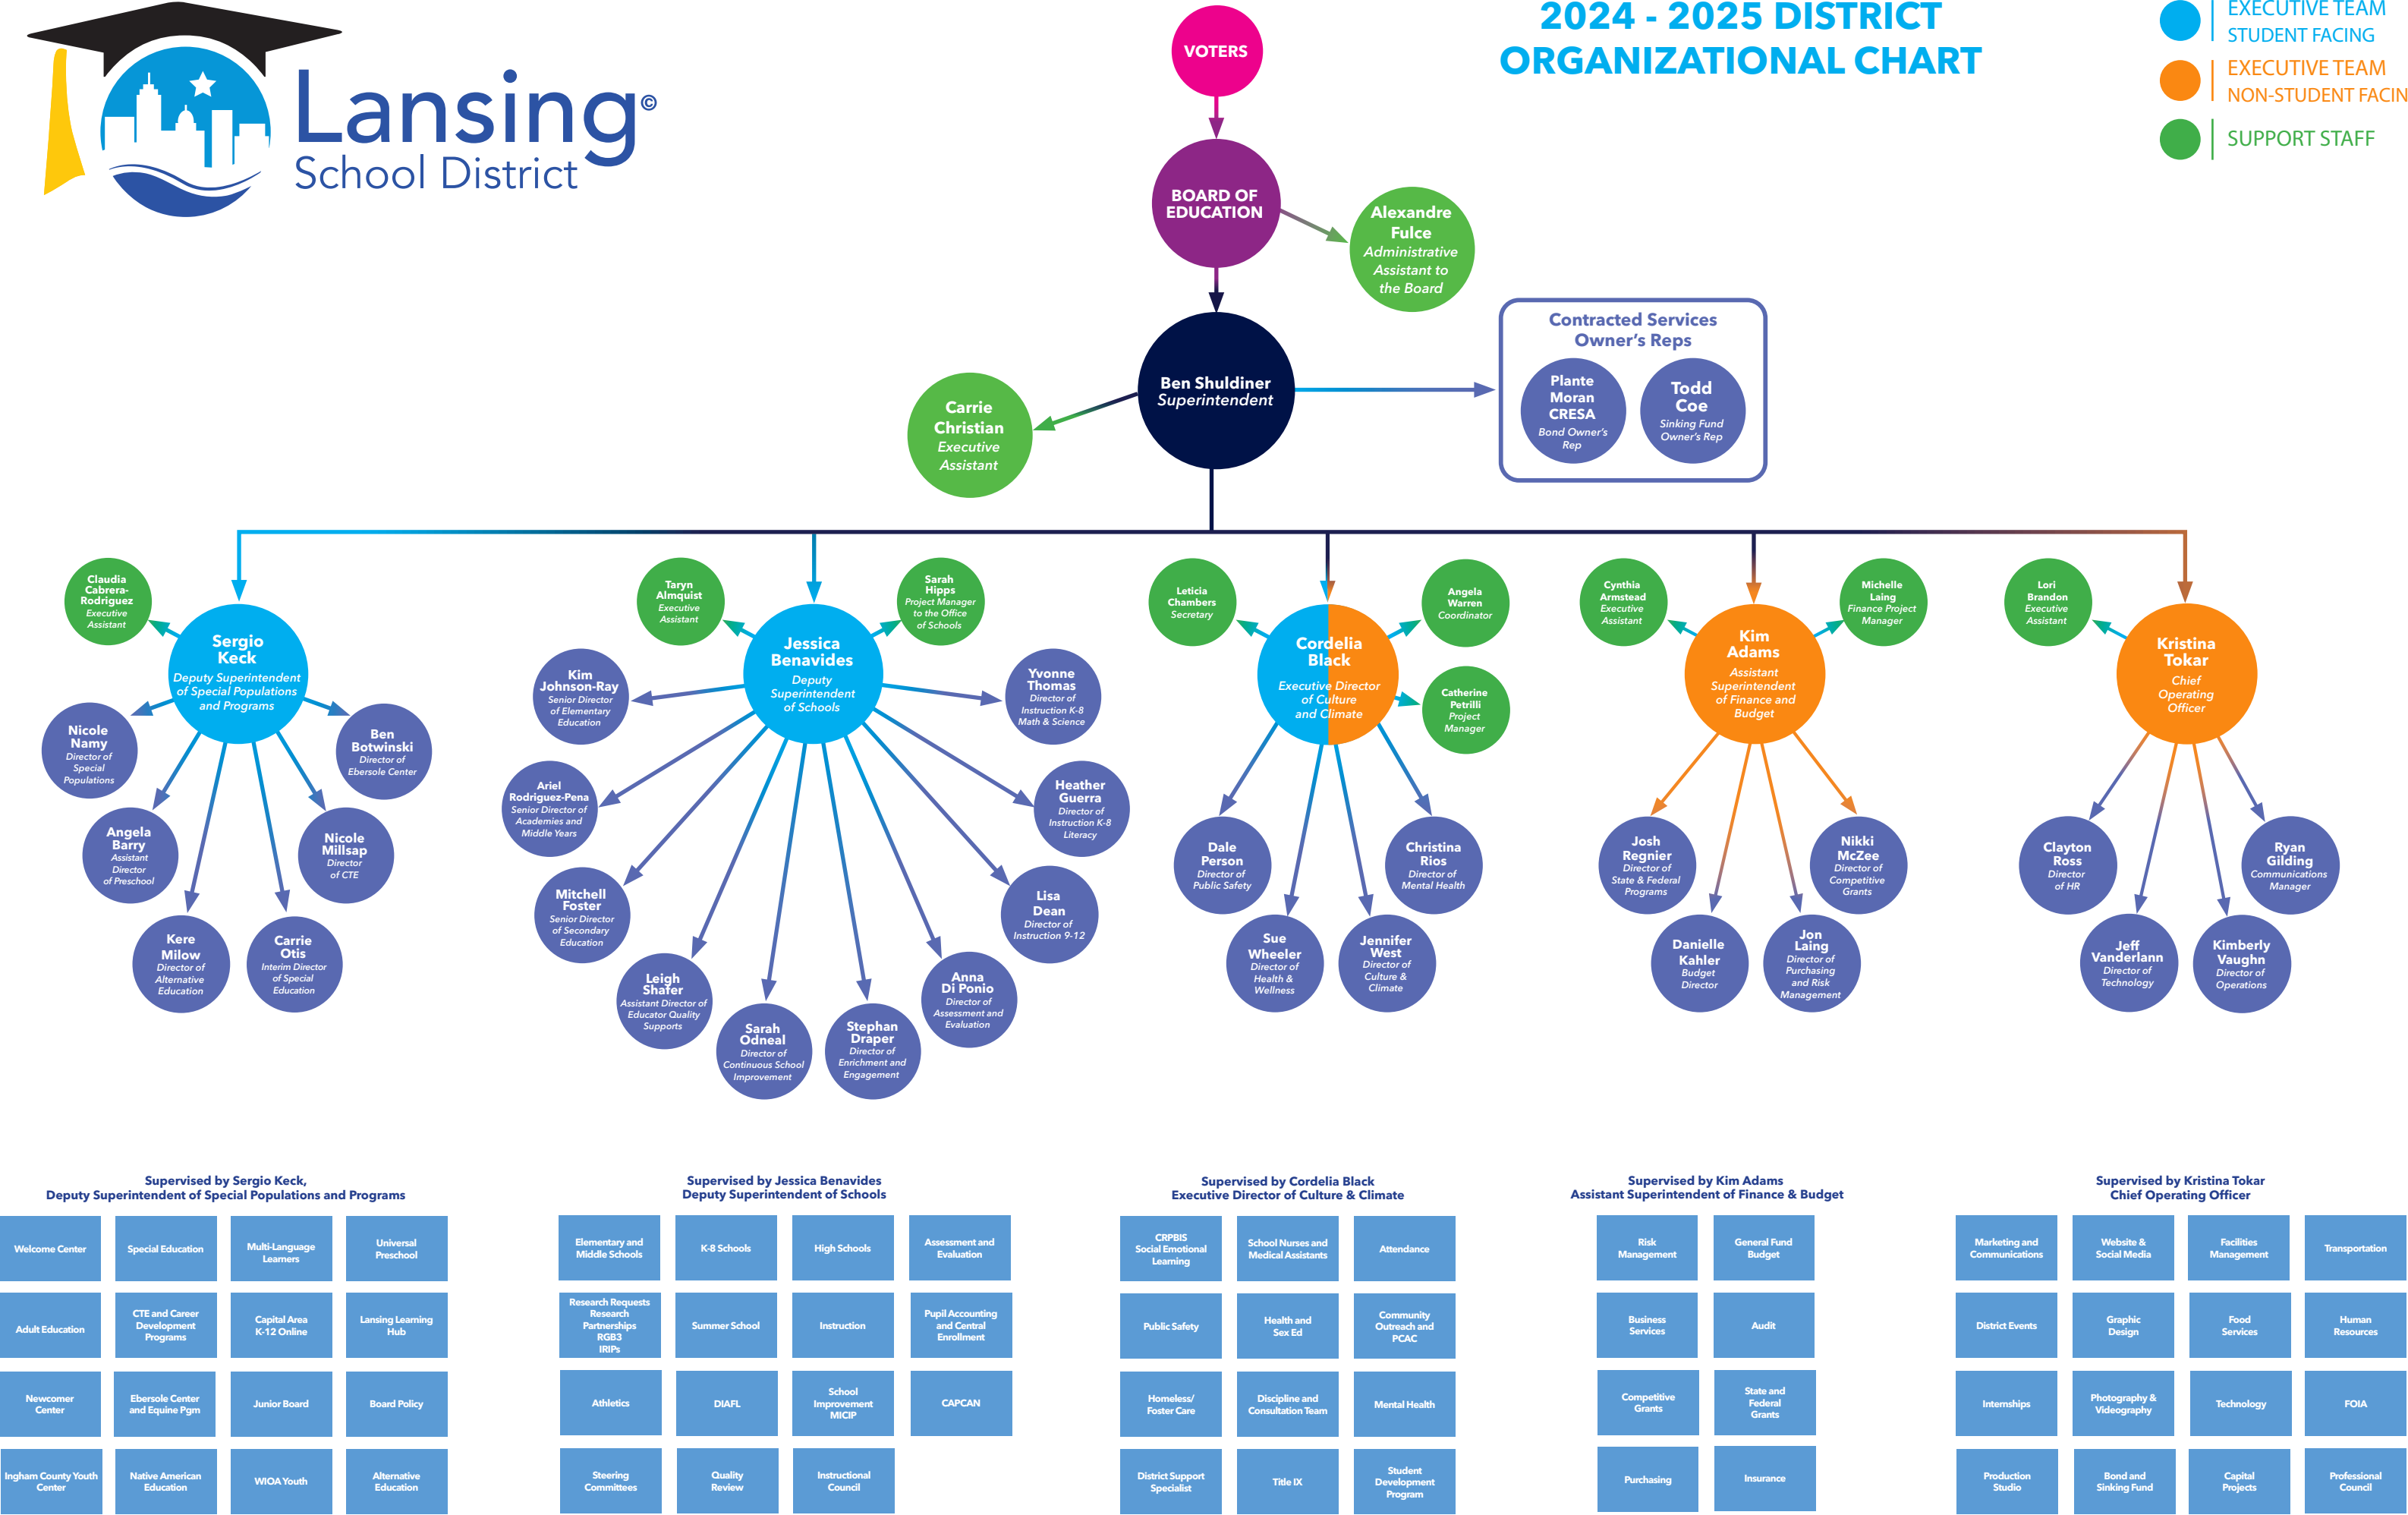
Lansing© School District

VOTERS

2024 - 2025 DISTRICT ORGANIZATIONAL CHART

EXECUTIVE TEAM STUDENT FACING
EXECUTIVE TEAM NON-STUDENT FACIN
SUPPORT STAFF

BOARD OF EDUCATION

Alexandre Fulce Administrative Assistant to the Board

Contracted Services Owner's Reps
Plante Moran CRESA Bond Owner's Rep
Todd Coe Sinking Fund Owner's Rep

Ben Shuldiner Superintendent

Carrie Christian Executive Assistant

Claudia Cabrera-Rodriguez Executive Assistant
Sergio Keck Deputy Superintendent of Special Populations and Programs
Nicole Namy Director of Special Populations
Ben Botwinski Director of Ebersole Center
Angela Barry Assistant Director of Preschool
Nicole Millsap Director of CTE
Kere Milow Director of Alternative Education
Carrie Otis Interim Director of Special Education

Taryn Almquist Executive Assistant
Sarah Hipps Project Manager to the Office of Schools
Jessica Benavides Deputy Superintendent of Schools
Kim Johnson-Ray Senior Director of Elementary Education
Yvonne Thomas Director of Instruction K-8 Math & Science
Ariel Rodriguez-Pena Senior Director of Academies and Middle Years
Heather Guerra Director of Instruction K-8 Literacy
Mitchell Foster Senior Director of Secondary Education
Lisa Dean Director of Instruction 9-12
Leigh Shafer Assistant Director of Educator Quality Supports
Anna Di Ponio Director of Assessment and Evaluation
Sarah Odneal Director of Continuous School Improvement
Stephan Draper Director of Enrichment and Engagement

Leticia Chambers Secretary
Angela Warren Coordinator
Cordelia Black Executive Director of Culture and Climate
Catherine Petrilli Project Manager
Dale Person Director of Public Safety
Christina Rios Director of Mental Health
Sue Wheeler Director of Health & Wellness
Jennifer West Director of Culture & Climate

Cynthia Armstead Executive Assistant
Michelle Laing Finance Project Manager
Kim Adams Assistant Superintendent of Finance and Budget
Josh Regnier Director of State & Federal Programs
Nikki McZee Director of Competitive Grants
Danielle Kahler Budget Director
Jon Laing Director of Purchasing and Risk Management

Lori Brandon Executive Assistant
Kristina Tokar Chief Operating Officer
Clayton Ross Director of HR
Ryan Gilding Communications Manager
Jeff Vanderlann Director of Technology
Kimberly Vaughn Director of Operations

Supervised by Sergio Keck, Deputy Superintendent of Special Populations and Programs
Welcome Center | Special Education | Multi-Language Learners | Universal Preschool
Adult Education | CTE and Career Development Programs | Capital Area K-12 Online | Lansing Learning Hub
Newcomer Center | Ebersole Center and Equine Pgm | Junior Board | Board Policy
Ingham County Youth Center | Native American Education | WIOA Youth | Alternative Education

Supervised by Jessica Benavides Deputy Superintendent of Schools
Elementary and Middle Schools | K-8 Schools | High Schools | Assessment and Evaluation
Research Requests Research Partnerships RGB3 IRIPs | Summer School | Instruction | Pupil Accounting and Central Enrollment
Athletics | DIAFL | School Improvement MICIP | CAPCAN
Steering Committees | Quality Review | Instructional Council

Supervised by Cordelia Black Executive Director of Culture & Climate
CRPBIS Social Emotional Learning | School Nurses and Medical Assistants | Attendance
Public Safety | Health and Sex Ed | Community Outreach and PCAC
Homeless/ Foster Care | Discipline and Consultation Team | Mental Health
District Support Specialist | Title IX | Student Development Program

Supervised by Kim Adams Assistant Superintendent of Finance & Budget
Risk Management | General Fund Budget
Business Services | Audit
Competitive Grants | State and Federal Grants
Purchasing | Insurance

Supervised by Kristina Tokar Chief Operating Officer
Marketing and Communications | Website & Social Media | Facilities Management | Transportation
District Events | Graphic Design | Food Services | Human Resources
Internships | Photography & Videography | Technology | FOIA
Production Studio | Bond and Sinking Fund | Capital Projects | Professional Council